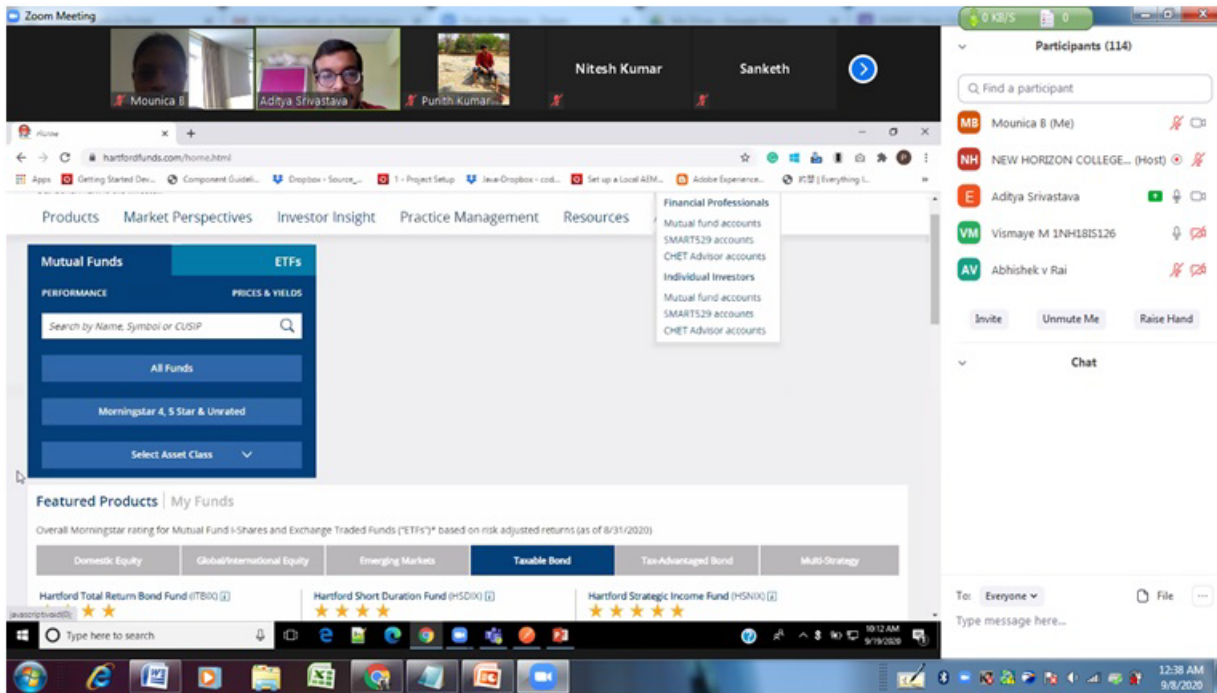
Zoom Meeting

0 KB/S 0

Mounica B

Aditya Srivastava

Punith Kumar

Nitesh Kumar

Sanketh

Home

hartfordfunds.com/home.html

Apps Getting Started Dev... Component Guideli... Dropbox - Source_... 1 - Project Setup Java-Dropbox - cod... Set up a Local AEM... Adobe Experience... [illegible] | Everything I...

Products Market Perspectives Investor Insight Practice Management Resources

Financial Professionals
Mutual fund accounts
SMART529 accounts
CHET Advisor accounts
Individual Investors
Mutual fund accounts
SMART529 accounts
CHET Advisor accounts

Mutual Funds ETFs

PERFORMANCE PRICES & YIELDS

Search by Name, Symbol or CUSIP

All Funds

Morningstar 4, 5 Star & Unrated

Select Asset Class

Featured Products | My Funds

Overall Morningstar rating for Mutual Fund I-Shares and Exchange Traded Funds ("ETFs")* based on risk adjusted returns (as of 8/31/2020)

| Domestic Equity | Global/International Equity | Emerging Markets | Taxable Bond | Tax-Advantaged Bond | Multi-Strategy |
|---|---|---|---|---|---|

Hartford Total Return Bond Fund (ITBIX)

Hartford Short Duration Fund (HSDIX)

Hartford Strategic Income Fund (HSNIX)

javascript:void(0);

Type here to search

10:12 AM 9/19/2020

Participants (114)

Find a participant

MB Mounica B (Me)

NH NEW HORIZON COLLEGE... (Host)

E Aditya Srivastava

VM Vismaye M 1NH18IS126

AV Abhishek v Rai

Invite Unmute Me Raise Hand

Chat

To: Everyone File

Type message here...

12:38 AM 9/8/2020